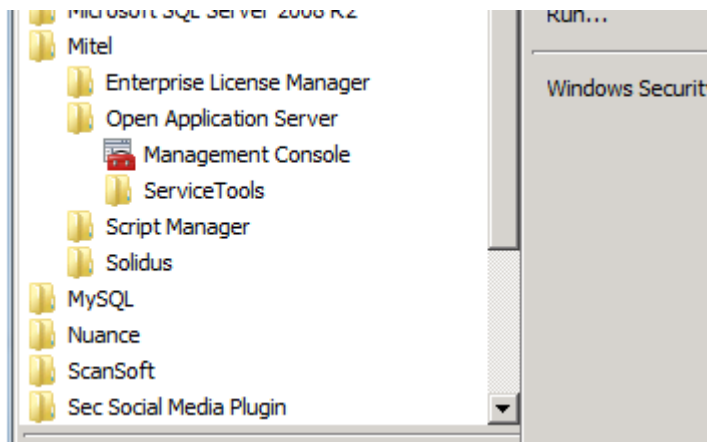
Microsoft SQL Server 2008 R2
Mitel
Enterprise License Manager
Open Application Server
Management Console
ServiceTools
Script Manager
Solidus
MySQL
Nuance
ScanSoft
Sec Social Media Plugin

Run...
Windows Securit